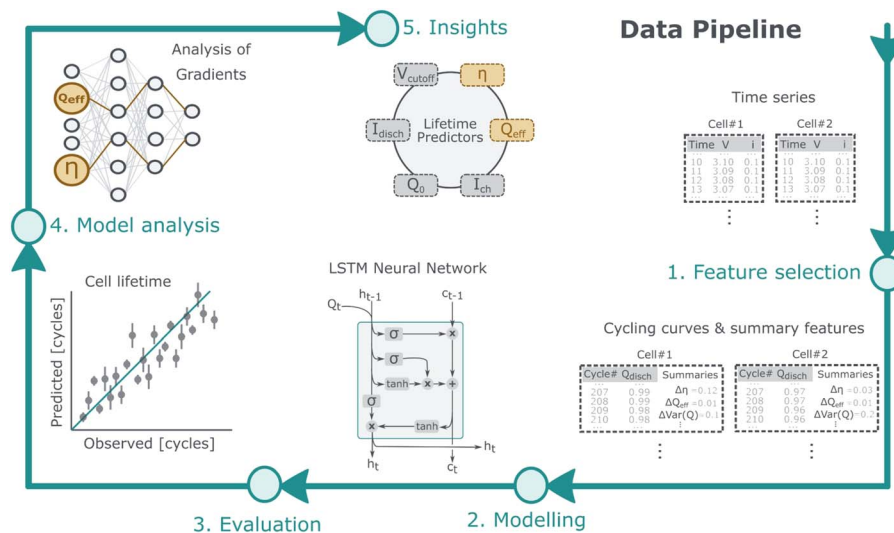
5. Insights

Data Pipeline

Analysis of Gradients

$Q_{eff}$

$\eta$

$V_{cutoff}$

$\eta$

$I_{disch}$

Lifetime Predictors

$Q_{eff}$

$Q_0$

$I_{ch}$

Time series

Cell#1

| Time | V | i |
|---|---|---|
| 10 | 3.10 | 0.1 |
| 11 | 3.09 | 0.1 |
| 12 | 3.08 | 0.1 |
| 13 | 3.07 | 0.1 |

⋮

Cell#2

| Time | V | i |
|---|---|---|
| 10 | 3.10 | 0.1 |
| 11 | 3.09 | 0.1 |
| 12 | 3.08 | 0.1 |
| 13 | 3.07 | 0.1 |

⋮

4. Model analysis

1. Feature selection

Cell lifetime

Predicted [cycles]

Observed [cycles]

LSTM Neural Network

$Q_t$

$h_{t-1}$

$c_{t-1}$

σ

σ

tanh

σ

tanh

$h_t$

$h_t$

$c_t$

Cycling curves & summary features

Cell#1

| Cycle# | $Q_{disch}$ |
|---|---|
| 207 | 0.99 |
| 208 | 0.99 |
| 209 | 0.98 |
| 210 | 0.98 |

Summaries
$\Delta\eta$ = 0.12
$\Delta Q_{eff}$ = 0.01
$\Delta Var(Q)$ = 0.1

⋮

Cell#2

| Cycle# | $Q_{disch}$ |
|---|---|
| 207 | 0.97 |
| 208 | 0.97 |
| 209 | 0.96 |
| 210 | 0.96 |

Summaries
$\Delta\eta$ = 0.05
$\Delta Q_{eff}$ = 0.02
$\Delta Var(Q)$ = 0.2

⋮

3. Evaluation

2. Modelling